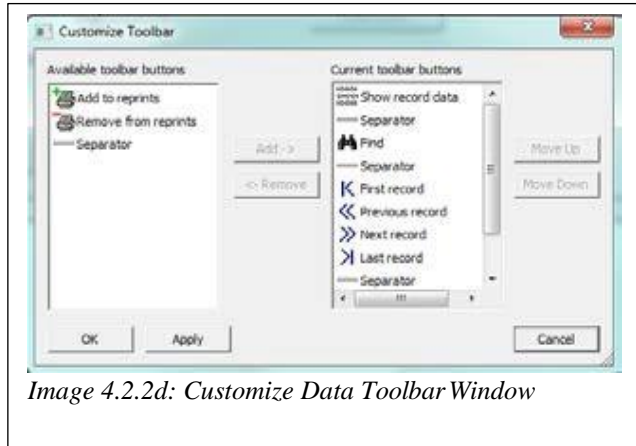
Customize Toolbar

Available toolbar buttons

Add to reprints
Remove from reprints
Separator

Add ->
<- Remove

Current toolbar buttons

Show record data
Separator
Find
Separator
First record
Previous record
Next record
Last record
Separator

Move Up
Move Down

OK
Apply
Cancel

Image 4.2.2d: Customize Data Toolbar Window